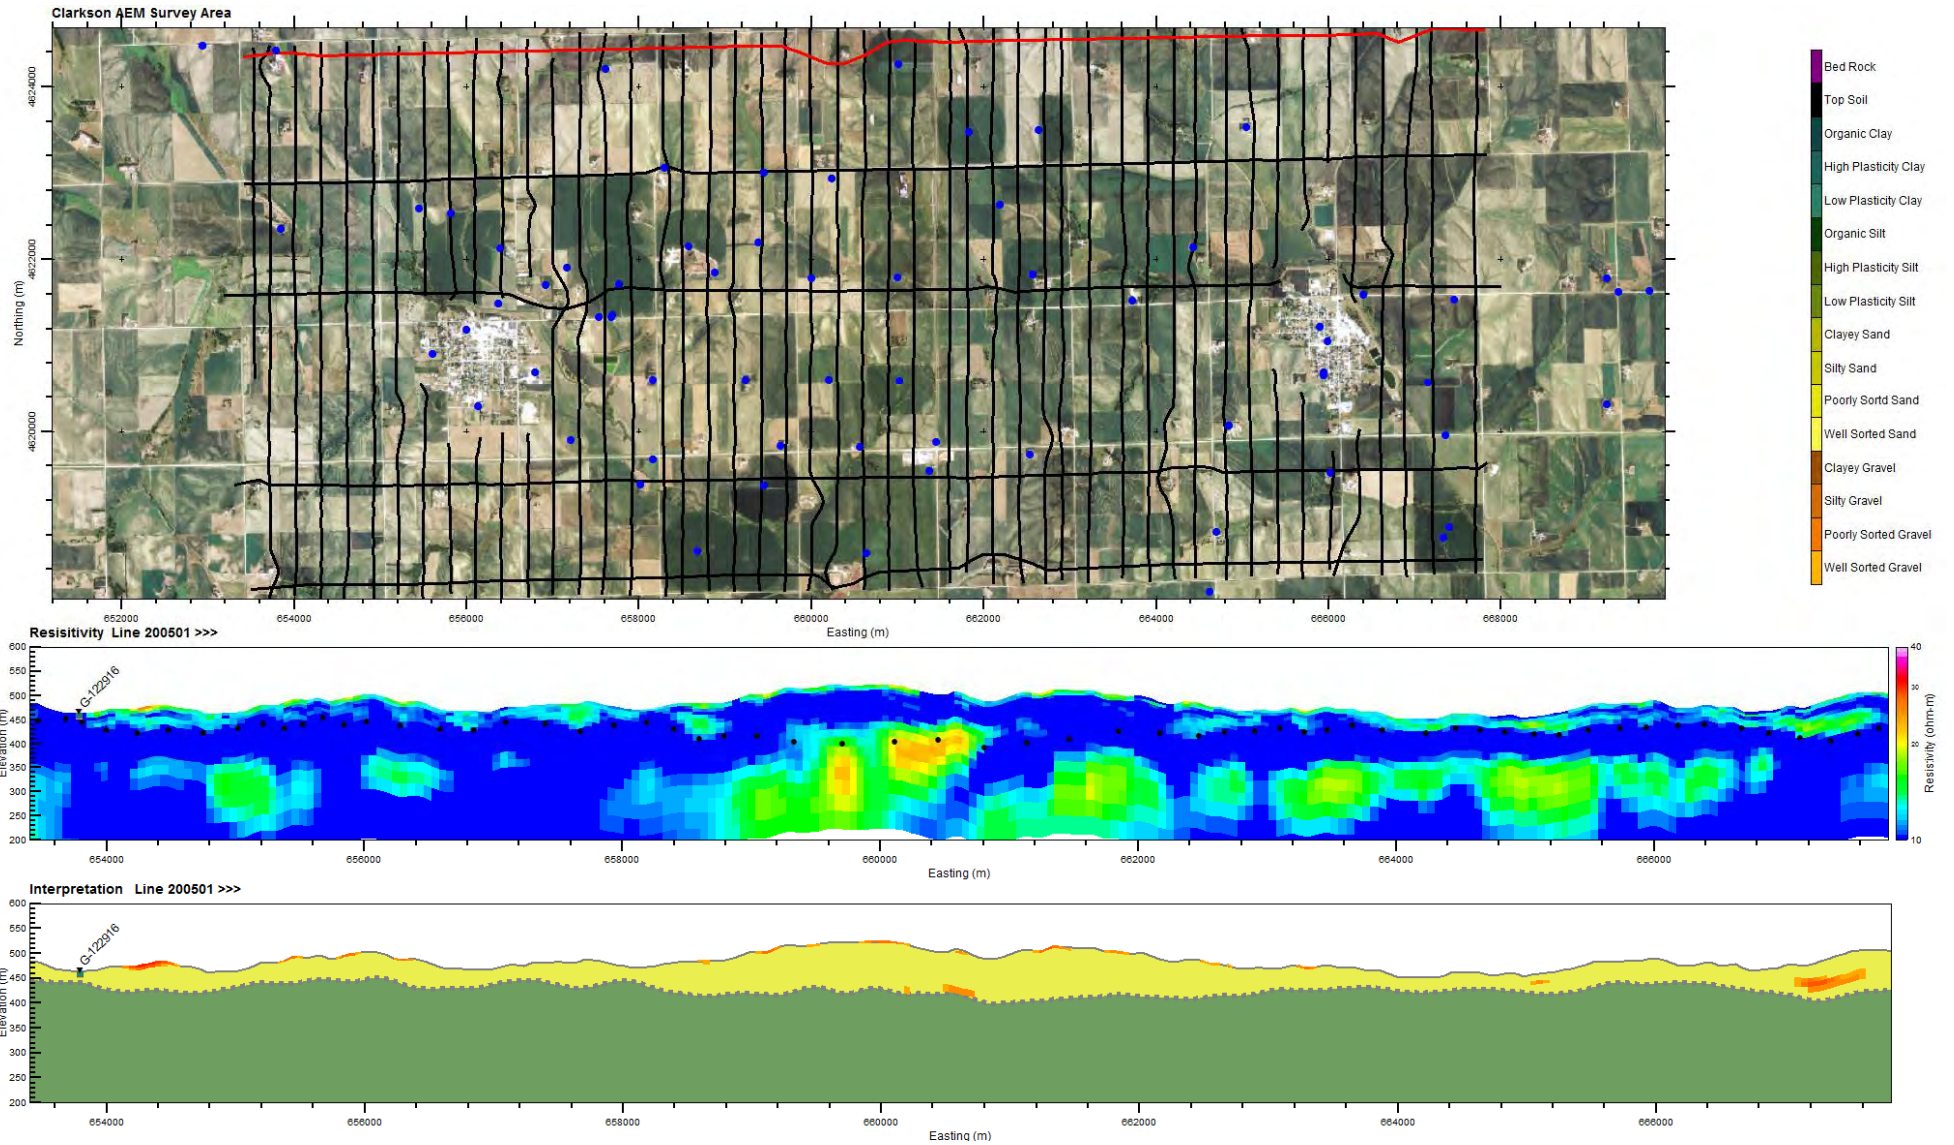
Clarkson AEM Survey Area

Northing (m)

4624000

4622000

4620000

652000 654000 656000 658000 660000 662000 664000 666000 668000

Easting (m)

Bed Rock
Top Soil
Organic Clay
High Plasticity Clay
Low Plasticity Clay
Organic Silt
High Plasticity Silt
Low Plasticity Silt
Clayey Sand
Silty Sand
Poorly Sortd Sand
Well Sorted Sand
Clayey Gravel
Silty Gravel
Poorly Sorted Gravel
Well Sorted Gravel

Resisitivity Line 200501 >>>

600 550 500 450 400 350 300 250 200

Elevation (m)

G-122916

654000 656000 658000 660000 662000 664000 666000

Easting (m)

Resistivity (ohm-m)

40 30 20 10

Interpretation Line 200501 >>>

600 550 500 450 400 350 300 250 200

Elevation (m)

G-122916

654000 656000 658000 660000 662000 664000 666000

Easting (m)